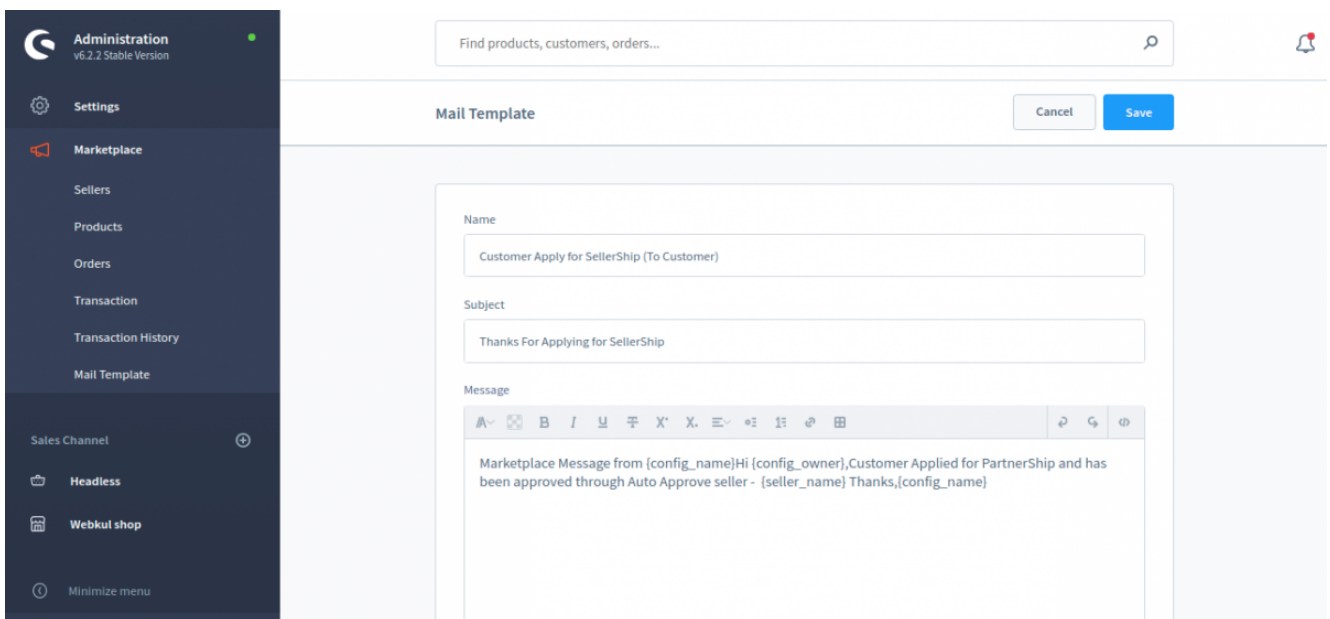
Administration
v6.2.2 Stable Version

Settings

Marketplace

Sellers

Products

Orders

Transaction

Transaction History

Mail Template

Sales Channel

Headless

Webkul shop

Minimize menu

Find products, customers, orders...

Mail Template

Cancel

Save

Name

Customer Apply for SellerShip (To Customer)

Subject

Thanks For Applying for SellerShip

Message

B I U X X

Marketplace Message from {config_name}Hi {config_owner},Customer Applied for PartnerShip and has been approved through Auto Approve seller - {seller_name} Thanks,{config_name}